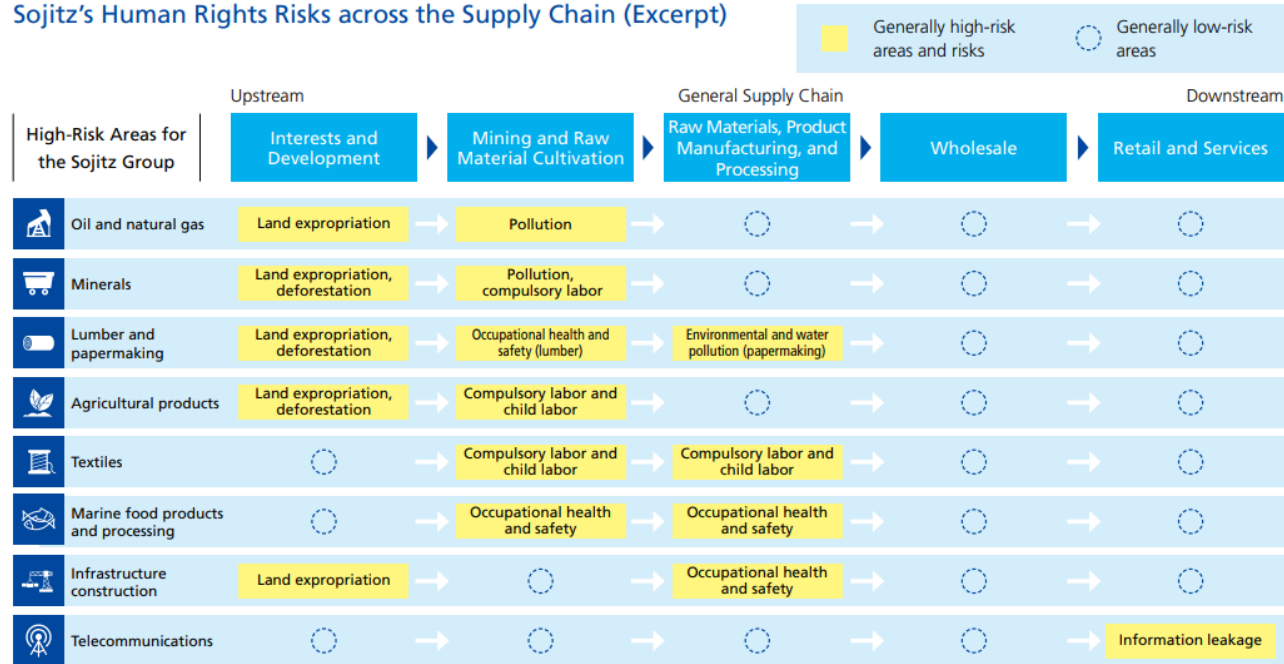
Sojitz's Human Rights Risks across the Supply Chain (Excerpt)

Generally high-risk areas and risks

Generally low-risk areas

Upstream

General Supply Chain

Downstream

| High-Risk Areas for the Sojitz Group | Interests and Development | Mining and Raw Material Cultivation | Raw Materials, Product Manufacturing, and Processing | Wholesale | Retail and Services |
|---|---|---|---|---|---|
| Oil and natural gas | Land expropriation | Pollution | | | |
| Minerals | Land expropriation, deforestation | Pollution, compulsory labor | | | |
| Lumber and papermaking | Land expropriation, deforestation | Occupational health and safety (lumber) | Environmental and water pollution (papermaking) | | |
| Agricultural products | Land expropriation, deforestation | Compulsory labor and child labor | | | |
| Textiles | | Compulsory labor and child labor | Compulsory labor and child labor | | |
| Marine food products and processing | | Occupational health and safety | Occupational health and safety | | |
| Infrastructure construction | Land expropriation | | Occupational health and safety | | |
| Telecommunications | | | | | Information leakage |